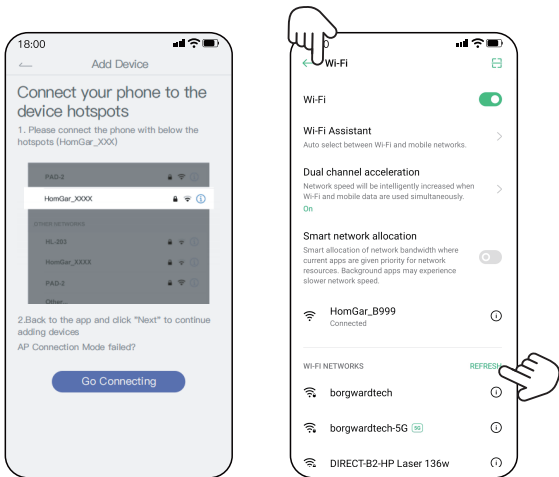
18:00

Add Device

Connect your phone to the device hotspots

1. Please connect the phone with below the hotspots (HomGar_XXX)

PAD-2

HomGar_XXXX

CHOOSE NETWORK

HL-J01

HomGar_XXXX

PAD-2

Other...

2.Back to the app and click "Next" to continue adding devices

AP Connection Mode failed?

Go Connecting

0

Wi-Fi

Wi-Fi

Wi-Fi Assistant

Auto select between Wi-Fi and mobile networks.

Dual channel acceleration

Network speed will be intelligently increased when Wi-Fi and mobile data are used simultaneously.

On

Smart network allocation

Smart allocation of network bandwidth where current apps are given priority for network resources. Background apps may experience slower network speed.

HomGar_B999

Connected

WI-FI NETWORKS

REFRESH

borgwardtech

borgwardtech-5G 5G

DIRECT-B2-HP Laser 136w